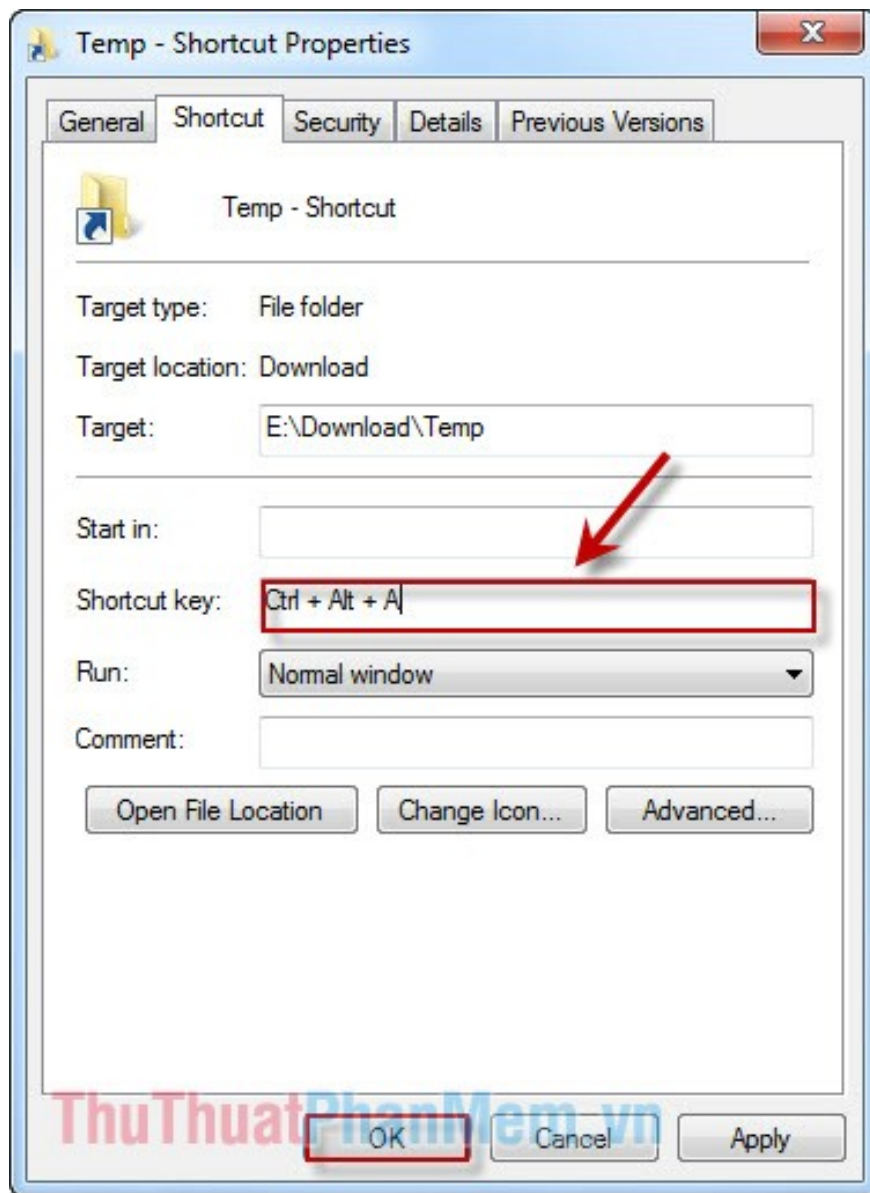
Temp - Shortcut Properties

General | Shortcut | Security | Details | Previous Versions

Temp - Shortcut

Target type: File folder

Target location: Download

Target: E:\Download\Temp

Start in:

Shortcut key: Ctrl + Alt + A

Run: Normal window

Comment:

Open File Location | Change Icon... | Advanced...

ThuThuatPhanMem.vn

OK | Cancel | Apply